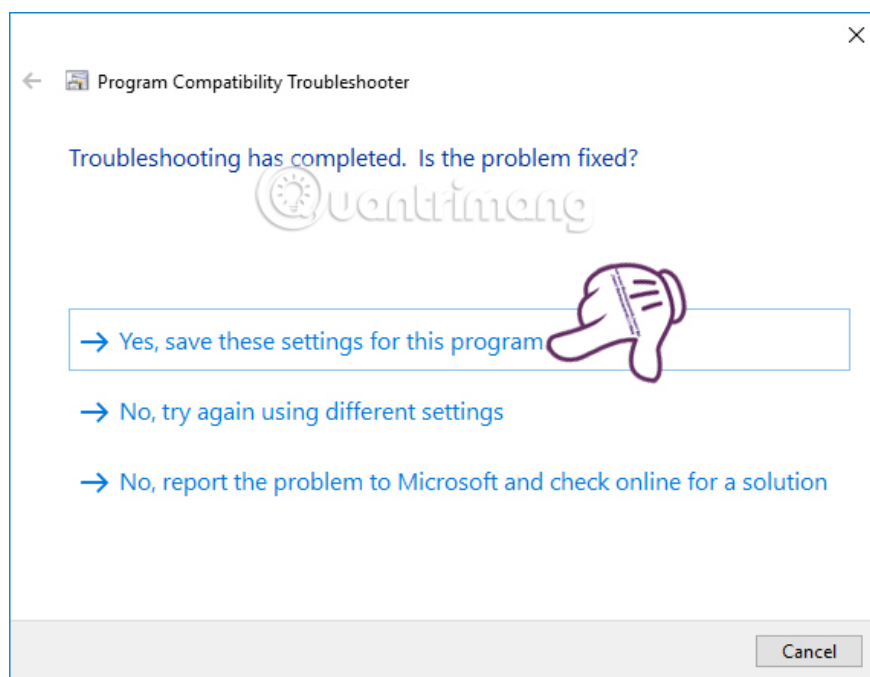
Program Compatibility Troubleshooter

Troubleshooting has completed. Is the problem fixed?

Quantrimang

→ Yes, save these settings for this program

→ No, try again using different settings

→ No, report the problem to Microsoft and check online for a solution

Cancel